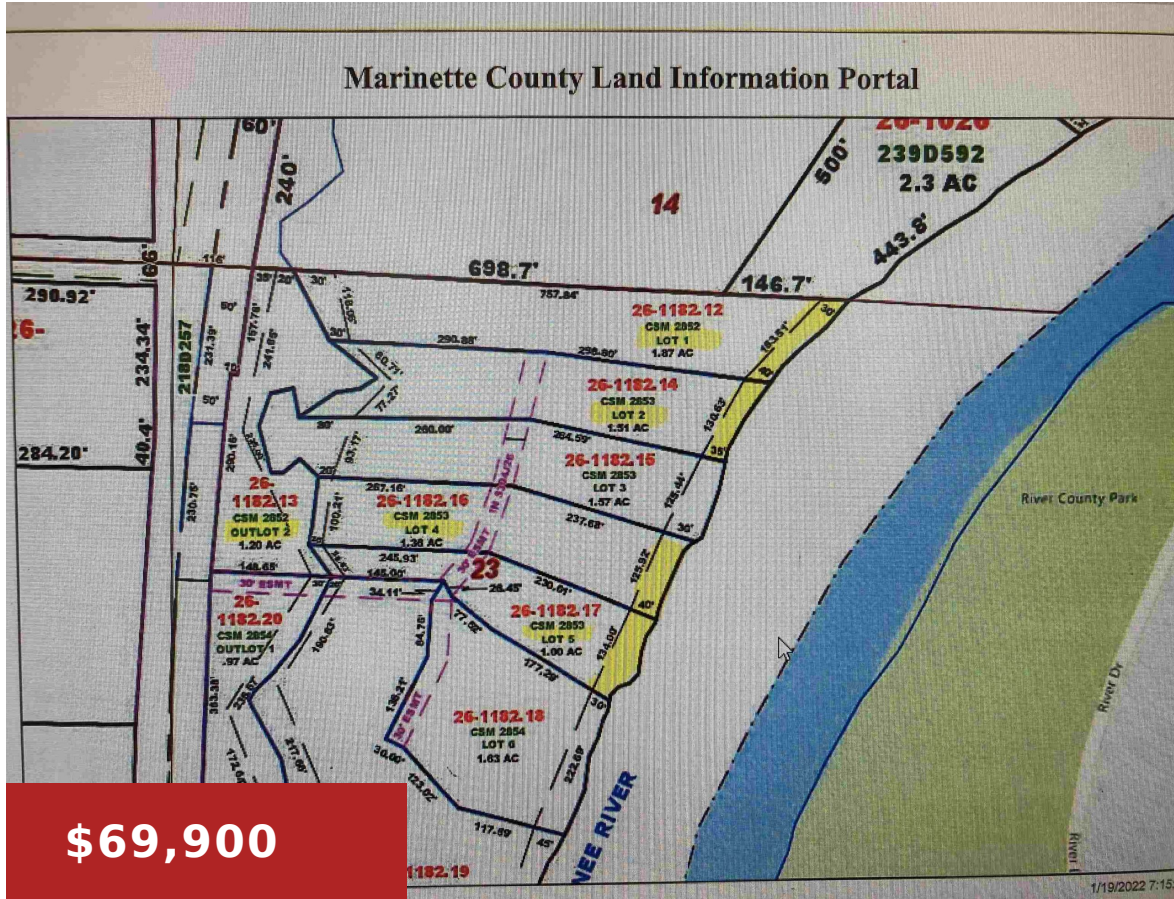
Marinette County Land Information Portal

60'
240'
26-1026
239D592
2.3 AC
500'
14
443.8'
66'
116'
35' 20'
30'
698.7'
146.7'
757.84'
290.92'
26-
234.34'
2180257
50'
221.39'
157.76'
241.66'
30'
290.88'
298.80'
26-1182.12
CSM 2852
LOT 1
1.87 AC
183.51'
30'
8
60.71'
77.27'
26-1182.14
CSM 2853
LOT 2
1.51 AC
50'
30'
280.00'
284.59'
130.63'
35'
284.20'
40.4'
230.15'
20'
93.17'
26-1182.15
CSM 2853
LOT 3
1.57 AC
267.16'
126.44'
26-1182.13
CSM 2852
OUTLOT 2
1.20 AC
230.75'
100.41'
26-1182.16
CSM 2853
LOT 4
1.38 AC
237.68'
30'
148.65'
245.93'
145.00'
23
30' ESMT
26.45'
230.01'
125.92'
34.11'
40'
26-1182.20
CSM 2854
OUTLOT 1
.97 AC
190.43'
77.02'
84.76'
26-1182.17
CSM 2853
LOT 5
1.00 AC
134.00'
177.29'
363.38'
30'
139.21'
26-1182.18
CSM 2854
LOT 6
1.63 AC
222.69'
30.00'
123.02'
117.69'
45'
NEE RIVER
River County Park
River Dr
River
1182.19
1/19/2022 7:15
$69,900